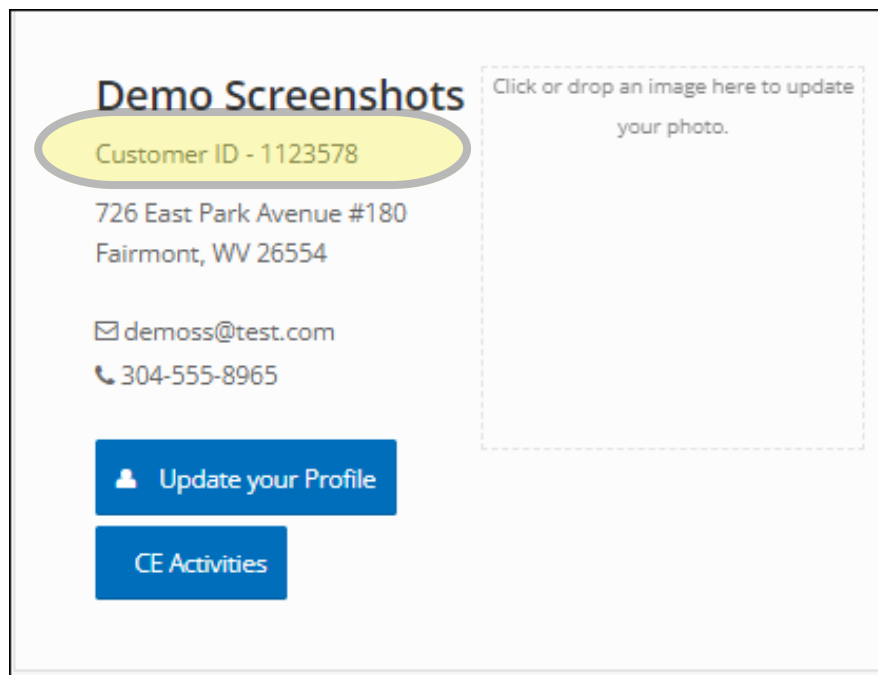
Demo Screenshots

Customer ID - 1123578

726 East Park Avenue #180
Fairmont, WV 26554

demoss@test.com
304-555-8965

Update your Profile

CE Activities

Click or drop an image here to update your photo.